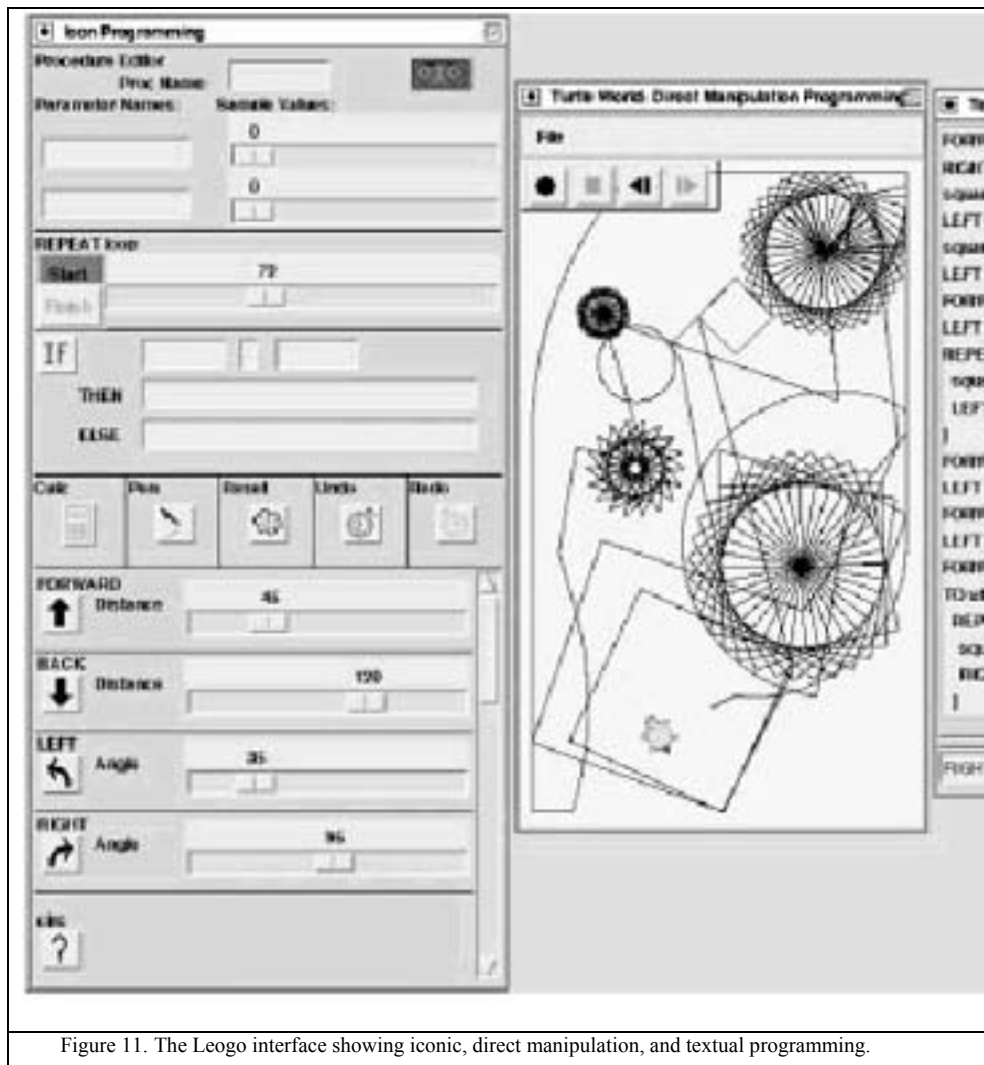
Icon Programming

Procedure Editor

Proc Name:

Parameter Names:

Sample Values:

0

0

REPEAT loop

Start

72

Finish

If

THEN

ELSE

Calc

Pen

Reset

Undo

Redo

FORWARD

Distance

45

BACK

Distance

120

LEFT

Angle

35

RIGHT

Angle

96

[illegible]

?

Turtle World: Direct Manipulation Programming

File

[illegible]

FORW

RIGH

squa

LEFT

squa

LEFT

FORW

LEFT

REPE

squ

LEFT

]

FORW

LEFT

FORW

LEFT

FORW

TO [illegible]

REPE

squ

RIG

]

RIGH

Figure 11. The Leogo interface showing iconic, direct manipulation, and textual programming.